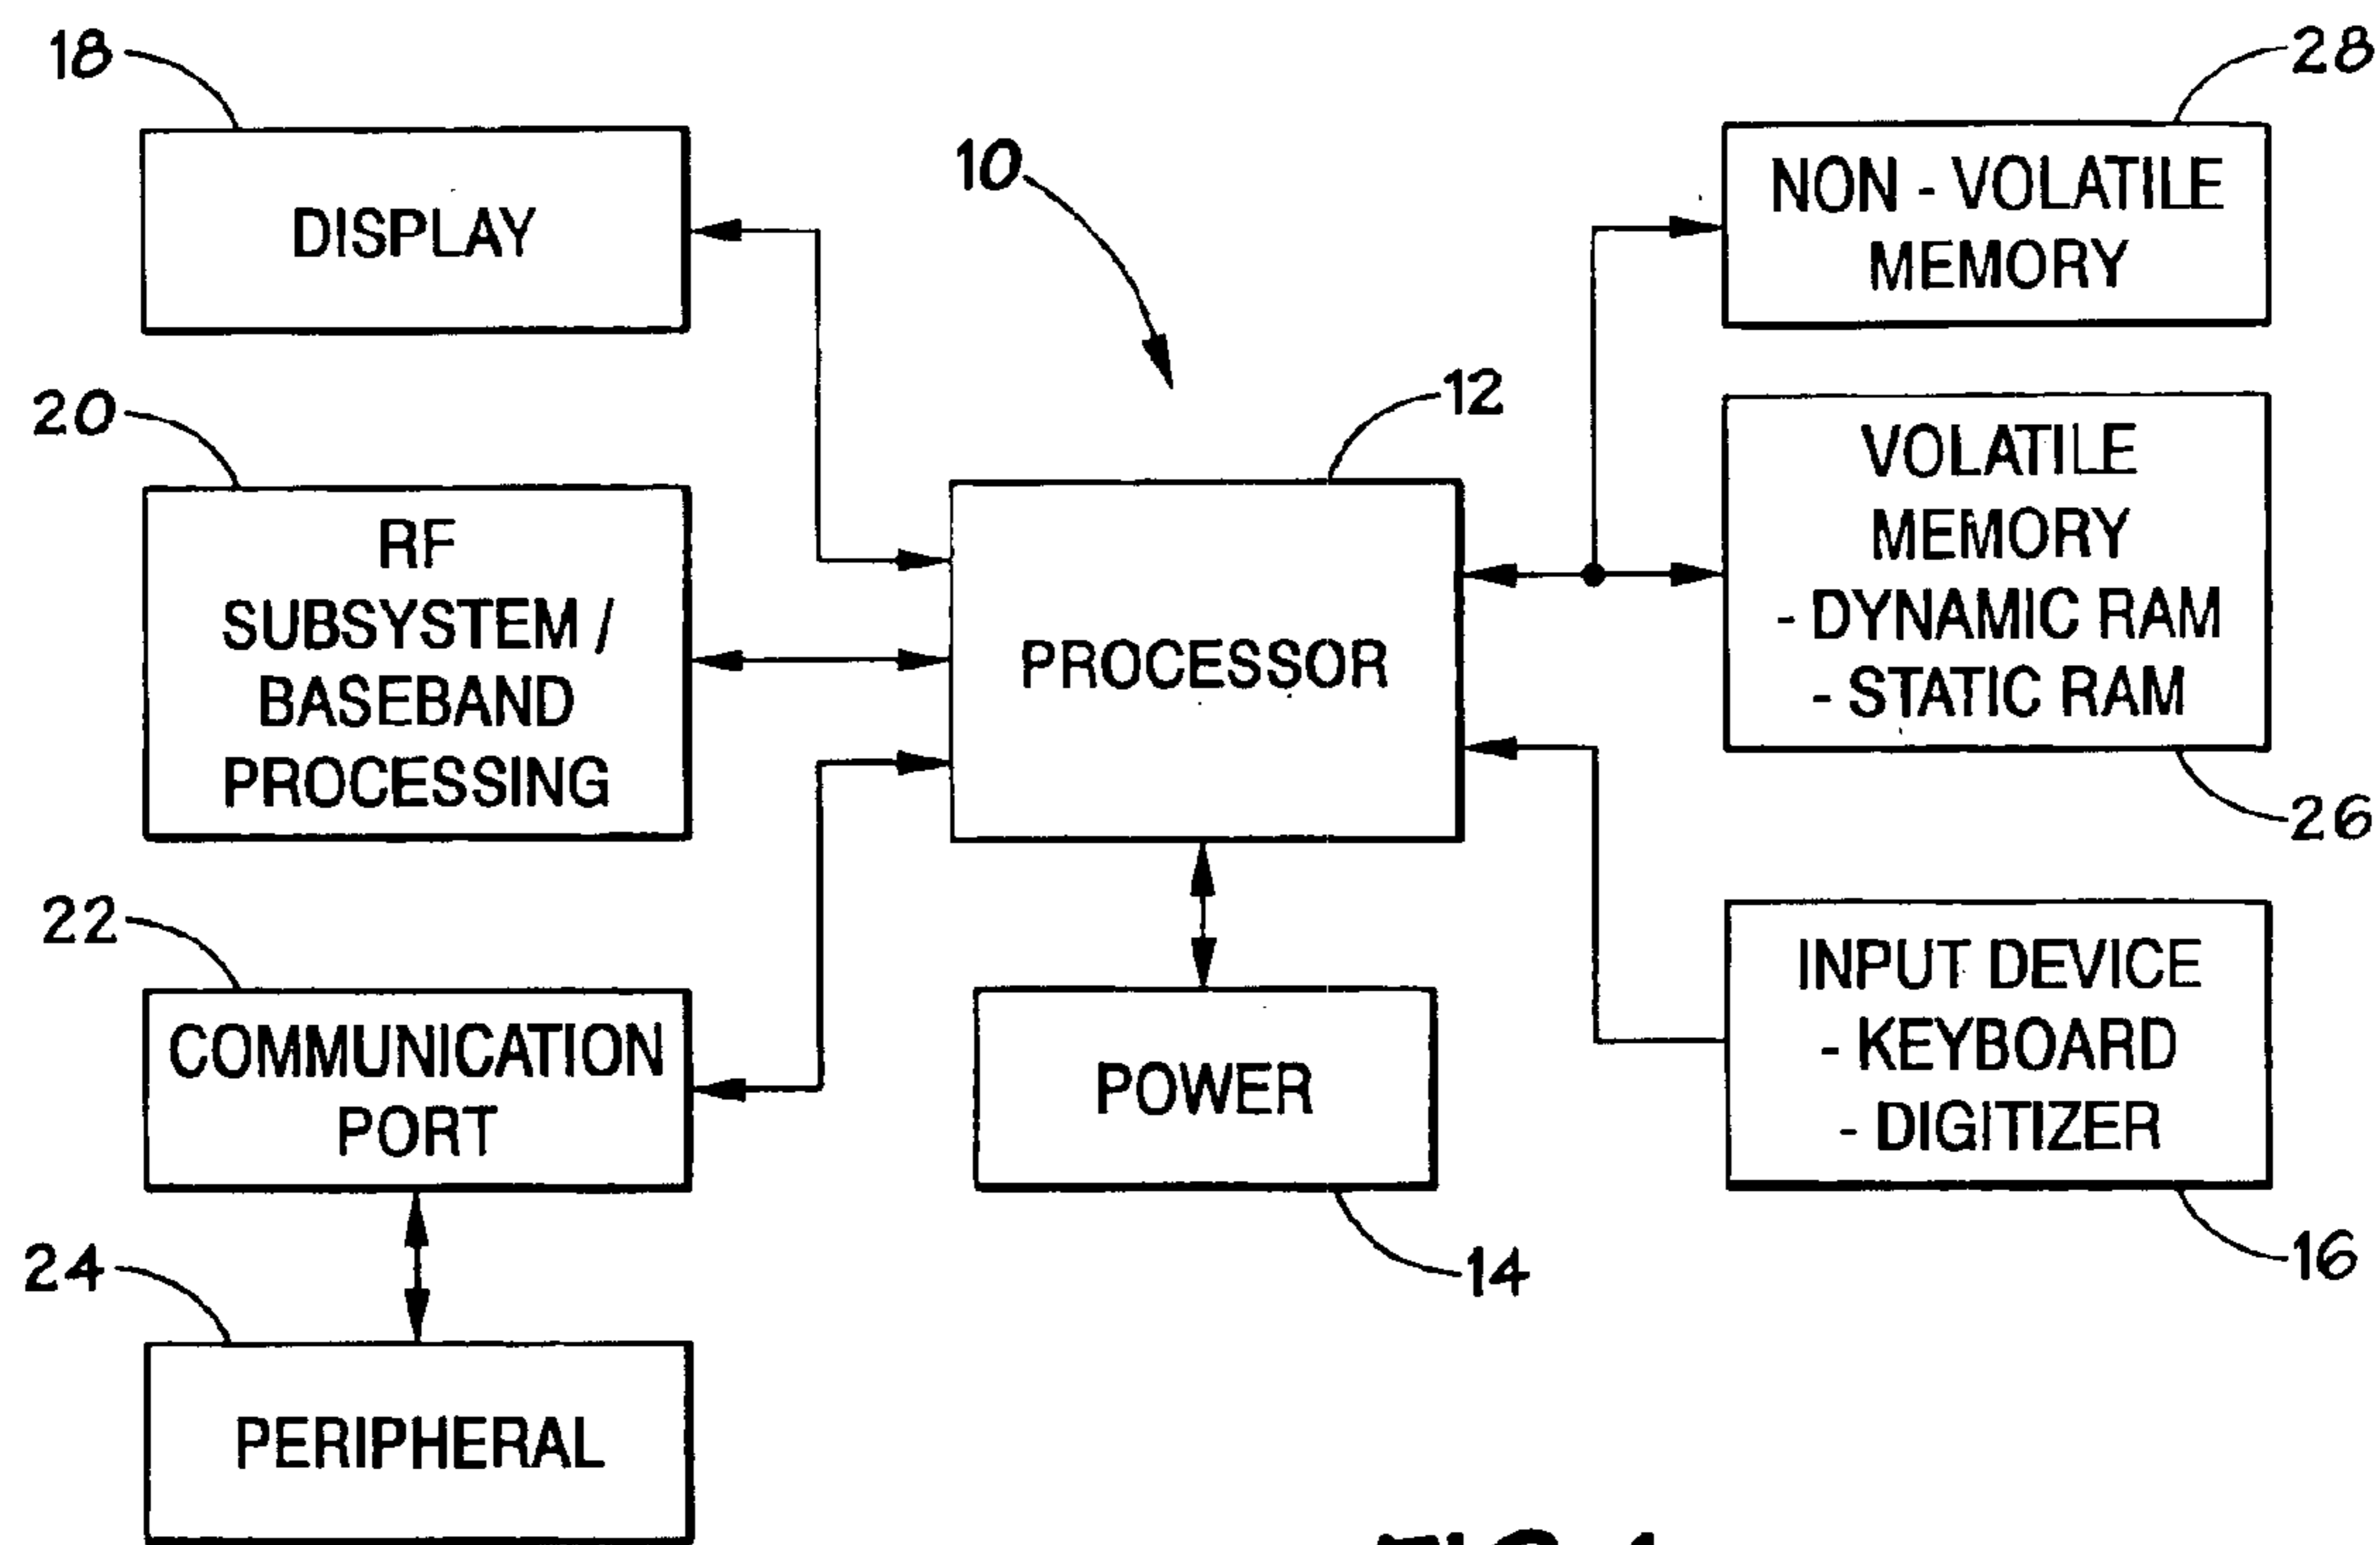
18
DISPLAY

10

28
NON - VOLATILE MEMORY

20
RF SUBSYSTEM / BASEBAND PROCESSING

12
PROCESSOR

VOLATILE MEMORY
- DYNAMIC RAM
- STATIC RAM
26

22
COMMUNICATION PORT

POWER
14

INPUT DEVICE
- KEYBOARD
- DIGITIZER
16

24
PERIPHERAL

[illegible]